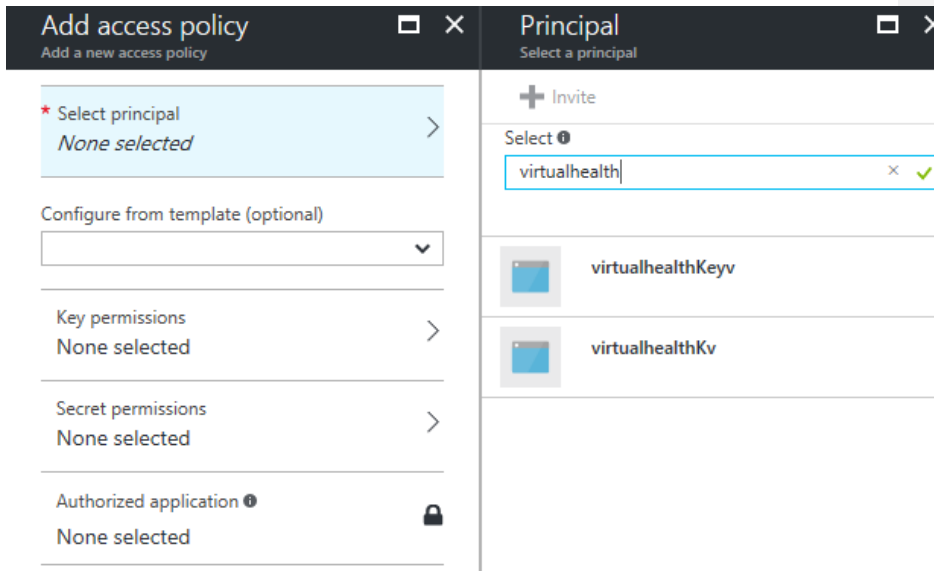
Add access policy
Add a new access policy

* Select principal
None selected

Configure from template (optional)

Key permissions
None selected

Secret permissions
None selected

Authorized application
None selected

Principal
Select a principal

Invite

Select
virtualhealth

virtualhealthKeyv

virtualhealthKv